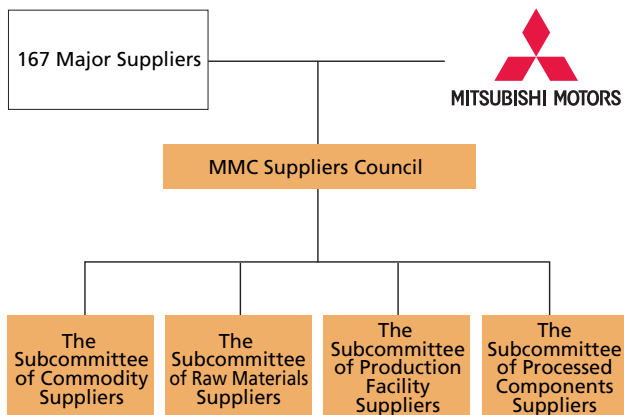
167 Major Suppliers

MITSUBISHI MOTORS

MMC Suppliers Council

The Subcommittee of Commodity Suppliers

The Subcommittee of Raw Materials Suppliers

The Subcommittee of Production Facility Suppliers

The Subcommittee of Processed Components Suppliers